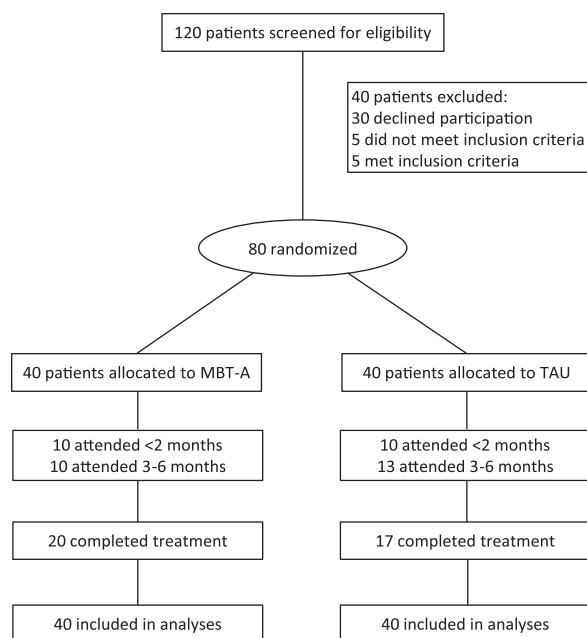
120 patients screened for eligibility

40 patients excluded:
30 declined participation
5 did not meet inclusion criteria
5 met inclusion criteria

80 randomized

40 patients allocated to MBT-A

10 attended <2 months
10 attended 3-6 months

20 completed treatment

40 included in analyses

40 patients allocated to TAU

10 attended <2 months
13 attended 3-6 months

17 completed treatment

40 included in analyses